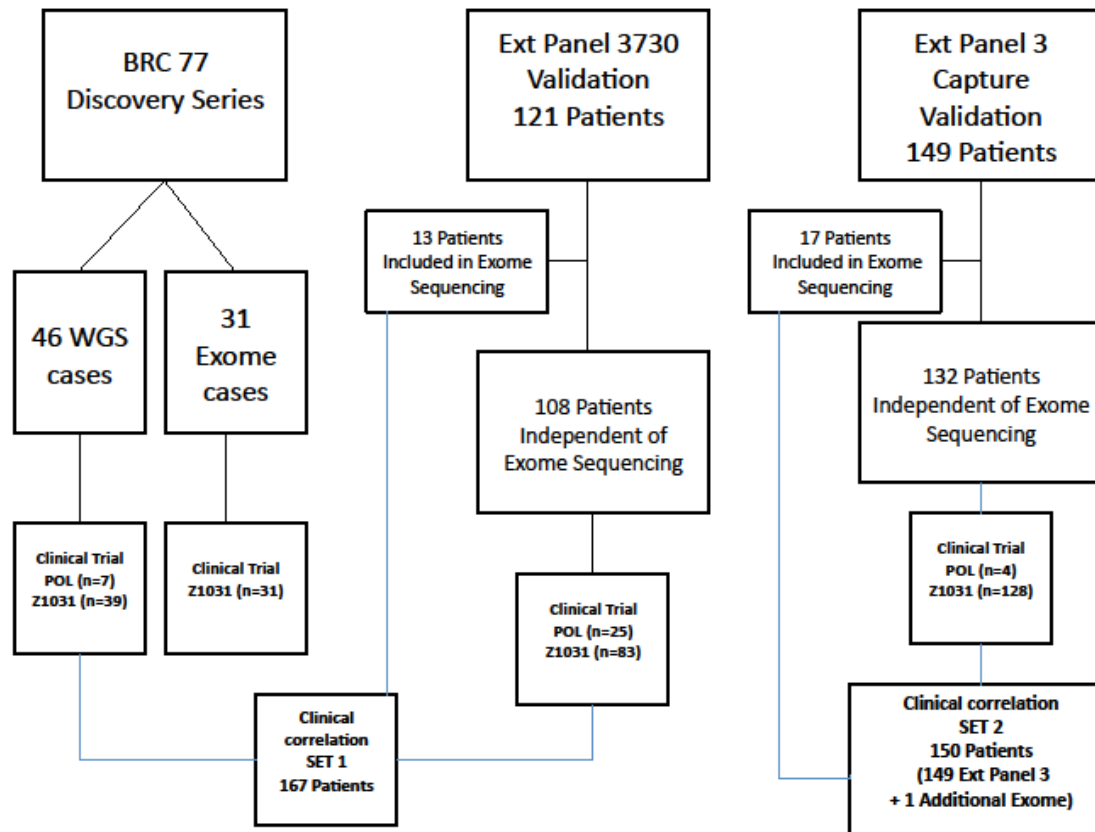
BRC 77
Discovery Series

46 WGS cases

31 Exome cases

Clinical Trial
POL (n=7)
Z1031 (n=39)

Clinical Trial
Z1031 (n=31)

Ext Panel 3730
Validation
121 Patients

13 Patients
Included in Exome
Sequencing

108 Patients
Independent of
Exome Sequencing

Clinical Trial
POL (n=25)
Z1031 (n=83)

Clinical
correlation
SET 1
167 Patients

Ext Panel 3
Capture
Validation
149 Patients

17 Patients
Included in Exome
Sequencing

132 Patients
Independent of Exome
Sequencing

Clinical Trial
POL (n=4)
Z1031 (n=128)

Clinical correlation
SET 2
150 Patients
(149 Ext Panel 3
+ 1 Additional Exome)